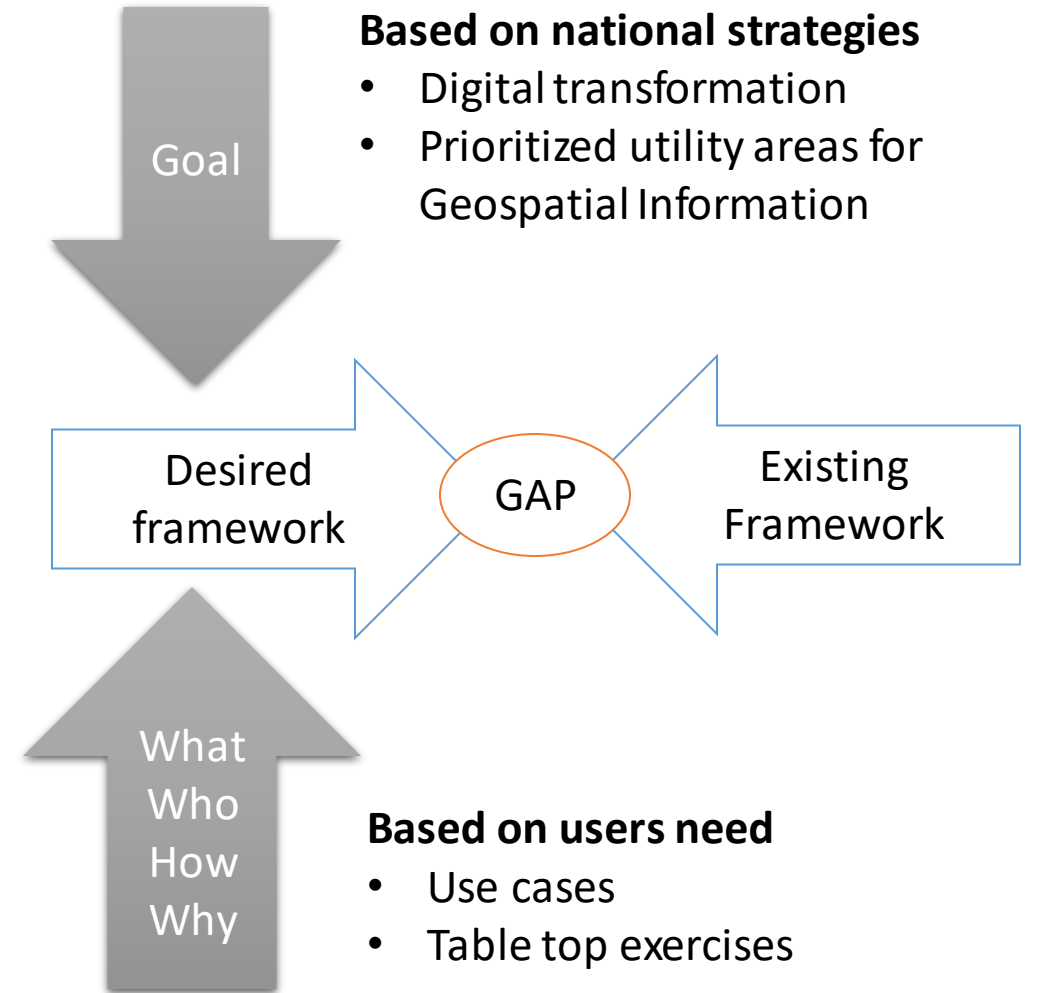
Goal

**Based on national strategies**
- Digital transformation
- Prioritized utility areas for Geospatial Information

Desired framework

GAP

Existing Framework

What
Who
How
Why

**Based on users need**
- Use cases
- Table top exercises